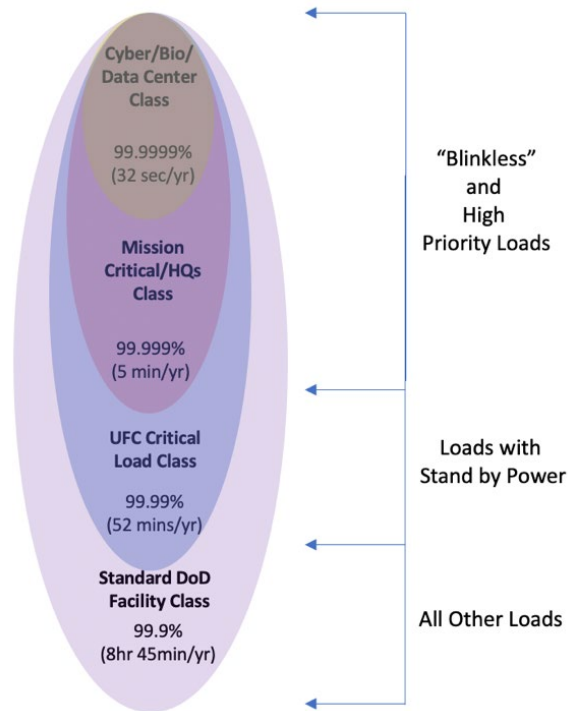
Cyber/Bio/ Data Center Class

99.9999% (32 sec/yr)

Mission Critical/HQs Class

99.999% (5 min/yr)

UFC Critical Load Class

99.99% (52 mins/yr)

Standard DoD Facility Class

99.9% (8hr 45min/yr)

“Blinkless” and High Priority Loads

Loads with Stand by Power

All Other Loads